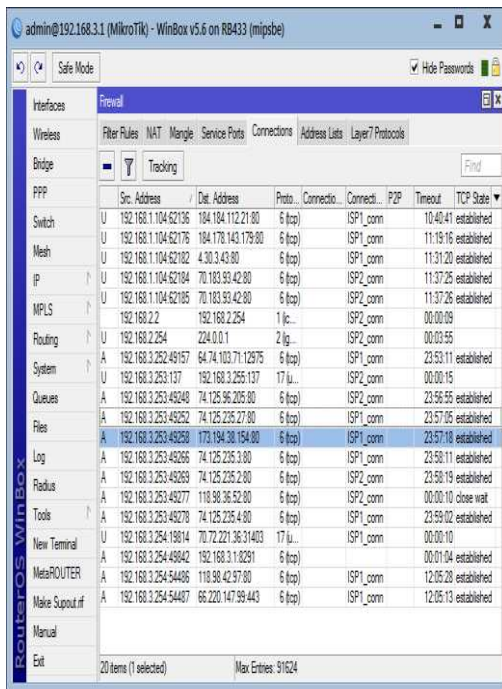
admin@192.168.3.1 (MikroTik) - WinBox v5.6 on RB433 (mipsbe)

Safe Mode

Hide Passwords

Interfaces
Wireless
Bridge
PPP
Switch
Mesh
IP
MPLS
Routing
System
Queues
Files
Log
Radius
Tools
New Terminal
MetaROUTER
Make Supout.rif
Manual
Exit

RouterOS WinBox

Firewall

Filter Rules | NAT | Mangle | Service Ports | Connections | Address Lists | Layer7 Protocols

Tracking

Find

| | Src. Address | Dst. Address | Proto... | Connectio... | Connecti... | P2P | Timeout | TCP State |
|---|---|---|---|---|---|---|---|---|
| U | 192.168.1.104:62136 | 184.184.112.21:80 | 6 (tcp) | | ISP1_conn | | 10:40:41 | established |
| U | 192.168.1.104:62176 | 184.178.143.179:80 | 6 (tcp) | | ISP1_conn | | 11:19:16 | established |
| U | 192.168.1.104:62182 | 4.30.3.43:80 | 6 (tcp) | | ISP1_conn | | 11:31:20 | established |
| U | 192.168.1.104:62184 | 70.183.93.42:80 | 6 (tcp) | | ISP2_conn | | 11:37:25 | established |
| U | 192.168.1.104:62185 | 70.183.93.42:80 | 6 (tcp) | | ISP2_conn | | 11:37:26 | established |
| | 192.168.2.2 | 192.168.2.254 | 1 (ic... | | ISP2_conn | | 00:00:09 | |
| U | 192.168.2.254 | 224.0.0.1 | 2 (ig... | | ISP2_conn | | 00:03:55 | |
| A | 192.168.3.252:49157 | 64.74.103.71:12975 | 6 (tcp) | | ISP1_conn | | 23:53:11 | established |
| U | 192.168.3.253:137 | 192.168.3.255:137 | 17 (u... | | ISP1_conn | | 00:00:15 | |
| A | 192.168.3.253:49248 | 74.125.96.205:80 | 6 (tcp) | | ISP1_conn | | 23:56:55 | established |
| A | 192.168.3.253:49252 | 74.125.235.27:80 | 6 (tcp) | | ISP2_conn | | 23:57:05 | established |
| A | 192.168.3.253:49258 | 173.194.38.154:80 | 6 (tcp) | | ISP1_conn | | 23:57:18 | established |
| A | 192.168.3.253:49266 | 74.125.235.3:80 | 6 (tcp) | | ISP1_conn | | 23:58:11 | established |
| A | 192.168.3.253:49269 | 74.125.235.2:80 | 6 (tcp) | | ISP2_conn | | 23:58:19 | established |
| A | 192.168.3.253:49277 | 118.98.36.52:80 | 6 (tcp) | | ISP1_conn | | 00:00:10 | close wait |
| A | 192.168.3.253:49278 | 74.125.235.4:80 | 6 (tcp) | | ISP1_conn | | 23:59:02 | established |
| U | 192.168.3.254:19814 | 70.72.221.36:31403 | 17 (u... | | ISP1_conn | | 00:00:10 | |
| A | 192.168.3.254:49842 | 192.168.3.1:8291 | 6 (tcp) | | | | 00:01:04 | established |
| A | 192.168.3.254:54486 | 118.98.42.97:80 | 6 (tcp) | | ISP1_conn | | 12:05:28 | established |
| A | 192.168.3.254:54487 | 66.220.147.99:443 | 6 (tcp) | | ISP1_conn | | 12:05:13 | established |

20 items (1 selected) | Max Entries: 91624